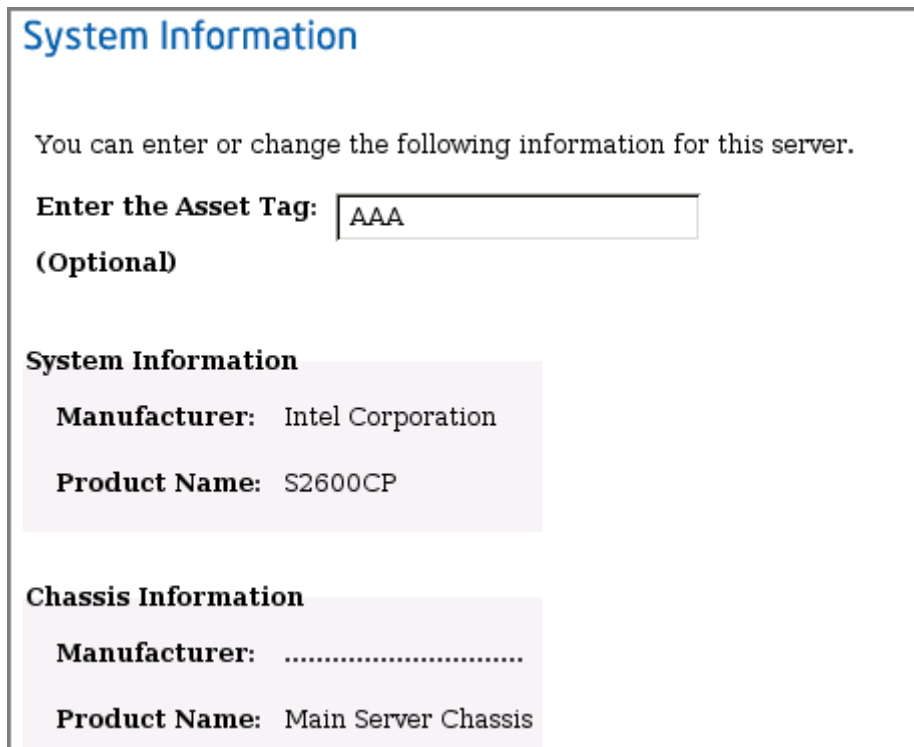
System Information

You can enter or change the following information for this server.

Enter the Asset Tag: AAA

(Optional)

System Information

Manufacturer: Intel Corporation

Product Name: S2600CP

Chassis Information

Manufacturer: ...............................

Product Name: Main Server Chassis